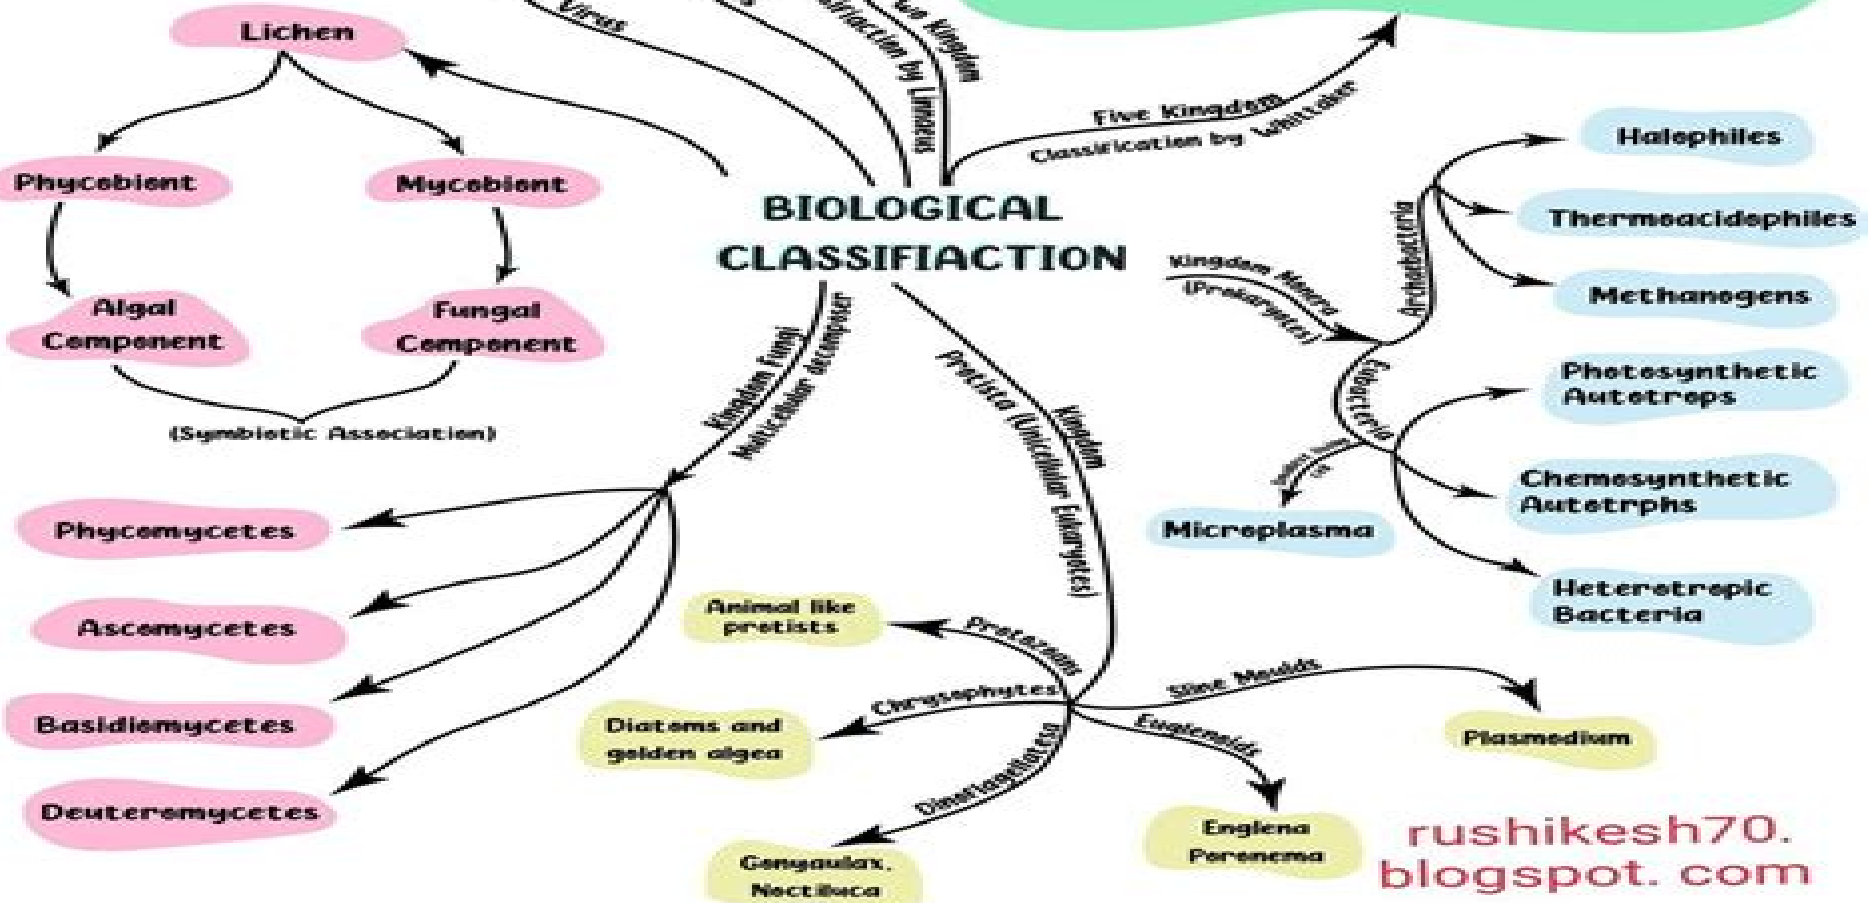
Lichen

Virus

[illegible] Classification by Linneaus

Two Kingdom

Five Kingdom Classification by Whittaker

Phycobiont

Mycobiont

Algal Component

Fungal Component

(Symbiotic Association)

BIOLOGICAL CLASSIFIACTION

Halophiles

Thermoacidophiles

Methanogens

Archaebacteria

Kingdom Monera (Prokaryotes)

Eubacteria

Photosynthetic Autotrops

Chemosynthetic Autotrphs

Heterotropic Bacteria

Microplasma

Kingdom Fungi Multicellular decomposer

Kingdom Protista (Unicellular Eukaryotes)

Phycomycetes

Ascomycetes

Basidiomycetes

Deuteromycetes

Animal like protists

Protozoans

Chrysophytes

Diatoms and golden algea

Dinoflagellates

Gonyaulax, Noctiluca

Slime Moulds

Plasmodium

Euglenoids

Englena Peronema

rushikesh70. blogspot. com